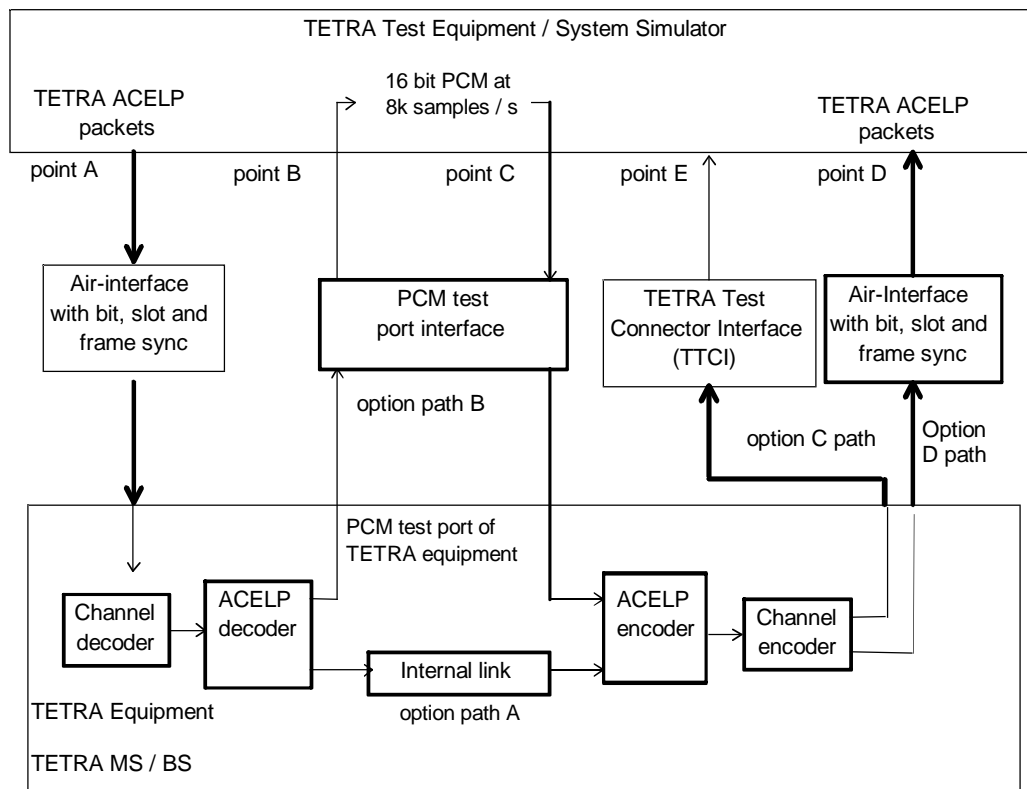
TETRA Test Equipment / System Simulator

TETRA ACELP packets

16 bit PCM at 8k samples / s

TETRA ACELP packets

point A

point B

point C

point E

point D

Air-interface with bit, slot and frame sync

PCM test port interface

TETRA Test Connector Interface (TTCI)

Air-Interface with bit, slot and frame sync

option path B

option C path

Option D path

PCM test port of TETRA equipment

Channel decoder

ACELP decoder

ACELP encoder

Channel encoder

Internal link

option path A

TETRA Equipment

TETRA MS / BS